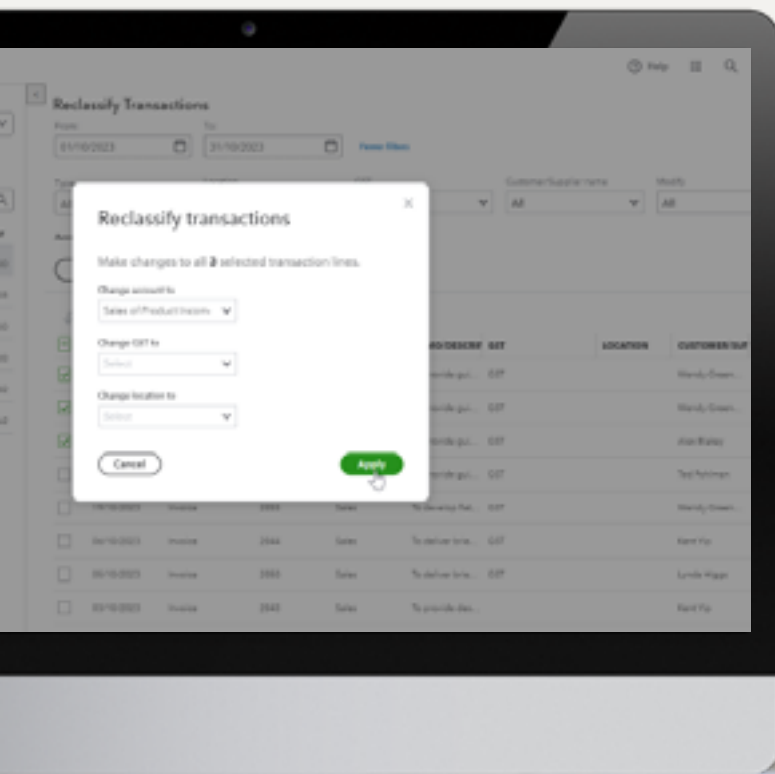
Help

Reclassify Transactions

From
01/10/2023

To
31/10/2023

Customer/Supplier name
All

Modify
All

Reclassify transactions

Make changes to all 3 selected transaction lines.

Change account to
Sales of Product Income

Change GST to
Select

Change location to
Select

Cancel

Apply

MEMO/DESCRIP | GST | LOCATION | CUSTOMER/SUP

To provide gui... GST Wendy Green
To provide gui... GST Wendy Green
To provide gui... GST Alan Bailey
To provide gui... GST Ted Ashman
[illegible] Invoice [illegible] Sales To develop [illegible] GST Wendy Green
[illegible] Invoice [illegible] Sales To deliver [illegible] GST Kent Yu
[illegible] Invoice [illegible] Sales To deliver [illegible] GST Lynda Higgs
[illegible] Invoice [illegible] Sales To provide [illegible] Kent Yu